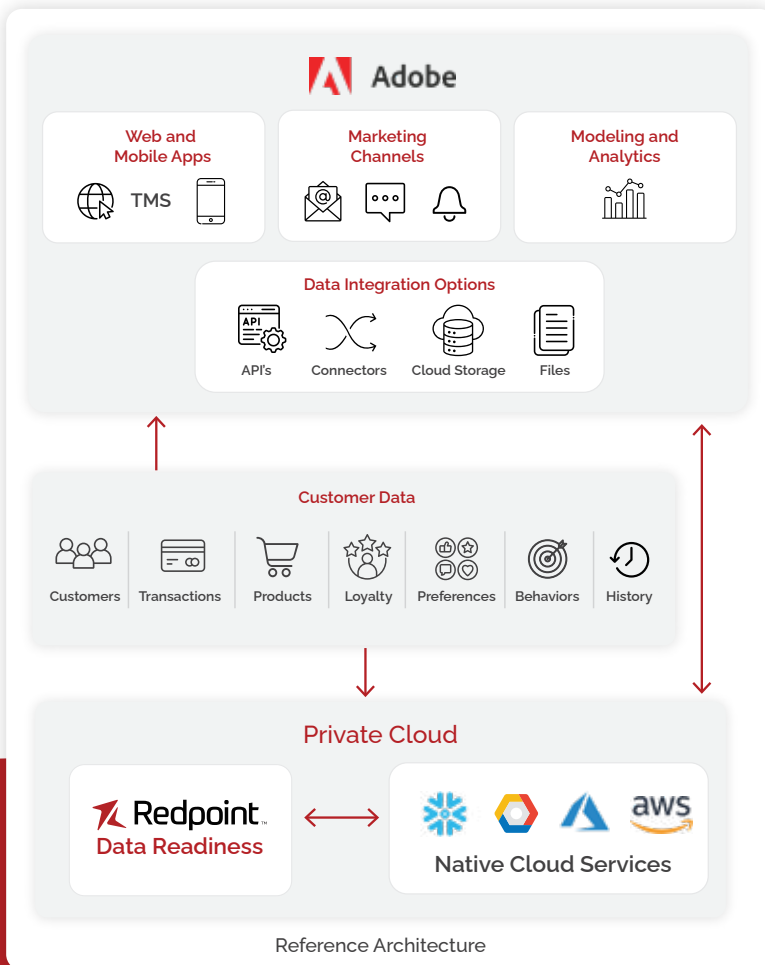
Adobe

Web and Mobile Apps

TMS

Marketing Channels

Modeling and Analytics

Data Integration Options

API

API's

Connectors

Cloud Storage

Files

Customer Data

Customers

Transactions

Products

Loyalty

Preferences

Behaviors

History

Private Cloud

Redpoint™

Data Readiness

aws

Native Cloud Services

Reference Architecture